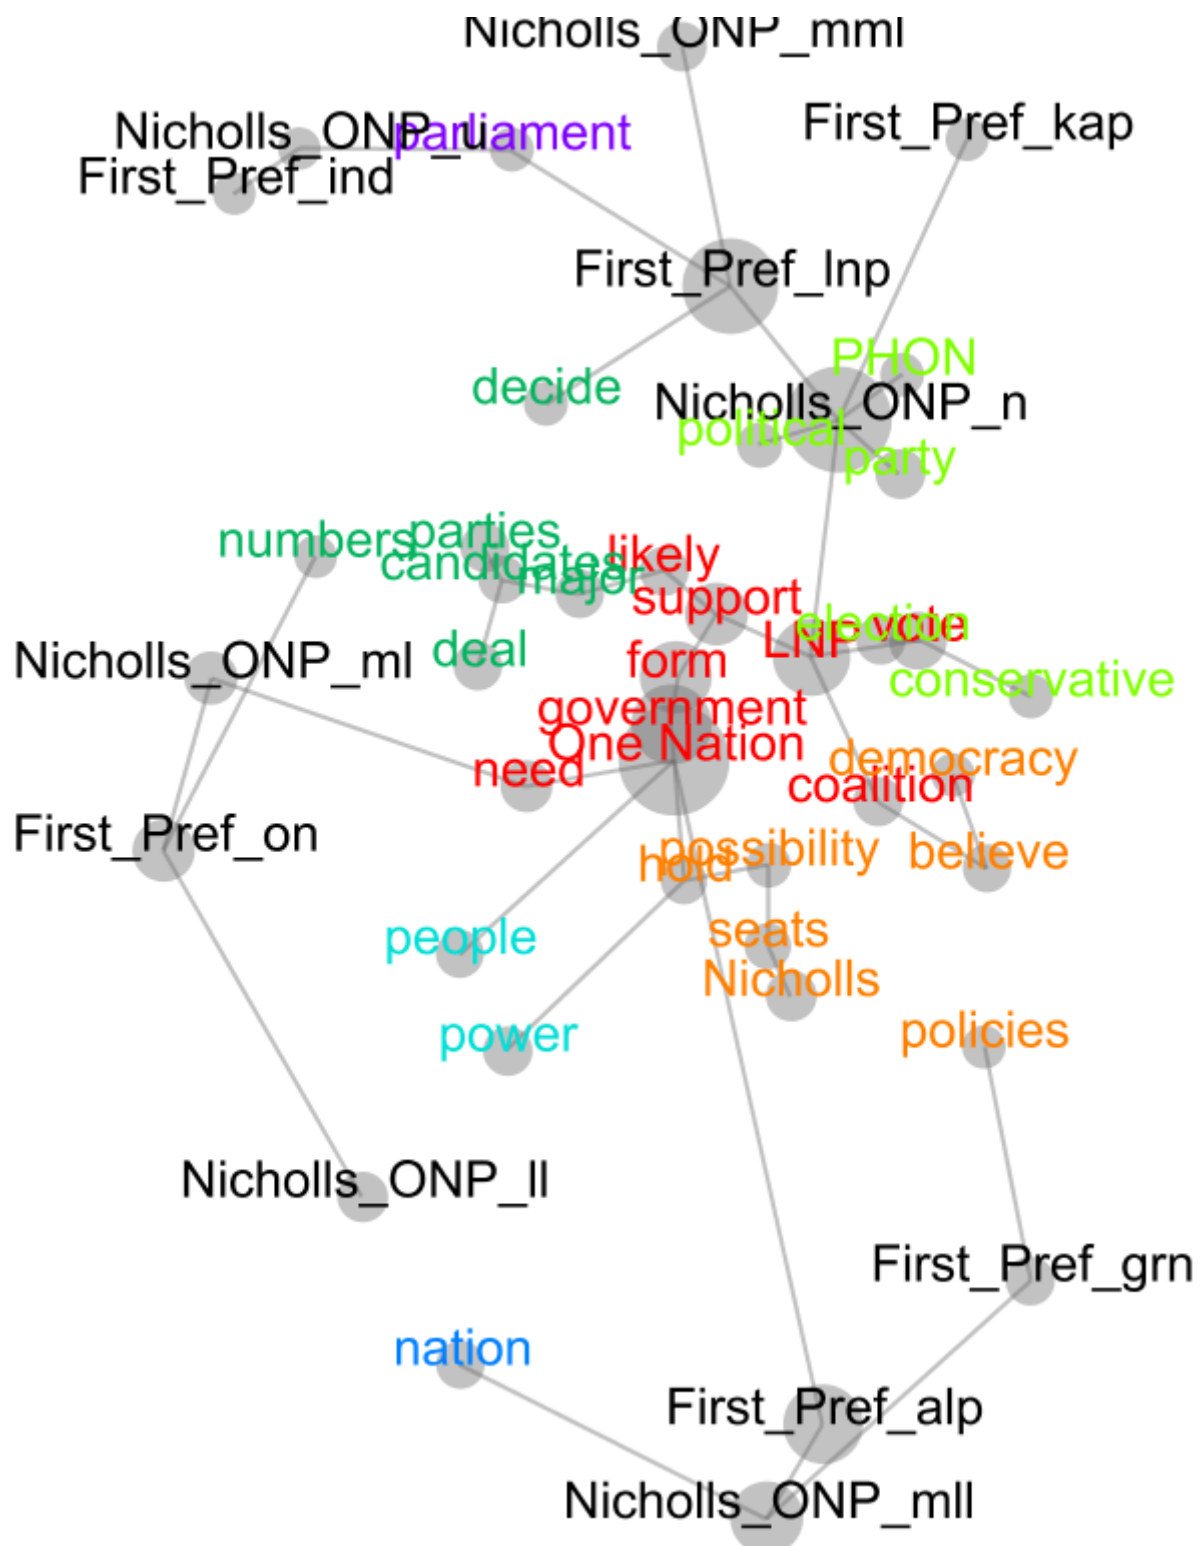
Nicholls_ONP_mml
Nicholls_ONP_u
parliament
First_Pref_kap
First_Pref_ind
First_Pref_lnp
PHON
decide
Nicholls_ONP_n
political
party
numbers
parties
candidates
likely
major
support
election
vote
LNP
Nicholls_ONP_ml
deal
form
conservative
government
One Nation
democracy
need
coalition
First_Pref_on
possibility
hold
believe
people
seats
Nicholls
power
policies
Nicholls_ONP_ll
First_Pref_grn
nation
First_Pref_alp
Nicholls_ONP_mll